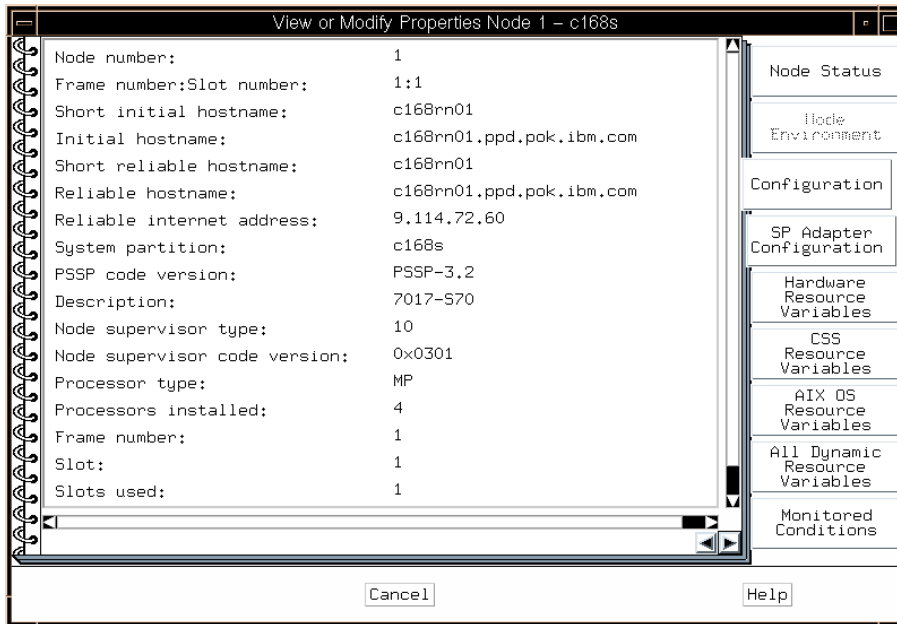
View or Modify Properties Node 1 – c168s

| | |
|---|---|
| Node number: | 1 |
| Frame number:Slot number: | 1:1 |
| Short initial hostname: | c168rn01 |
| Initial hostname: | c168rn01.ppd.pok.ibm.com |
| Short reliable hostname: | c168rn01 |
| Reliable hostname: | c168rn01.ppd.pok.ibm.com |
| Reliable internet address: | 9.114.72.60 |
| System partition: | c168s |
| PSSP code version: | PSSP-3.2 |
| Description: | 7017-S70 |
| Node supervisor type: | 10 |
| Node supervisor code version: | 0x0301 |
| Processor type: | MP |
| Processors installed: | 4 |
| Frame number: | 1 |
| Slot: | 1 |
| Slots used: | 1 |

Node Status

Node Environment

Configuration

SP Adapter Configuration

Hardware Resource Variables

CSS Resource Variables

AIX OS Resource Variables

All Dynamic Resource Variables

Monitored Conditions

Cancel

Help